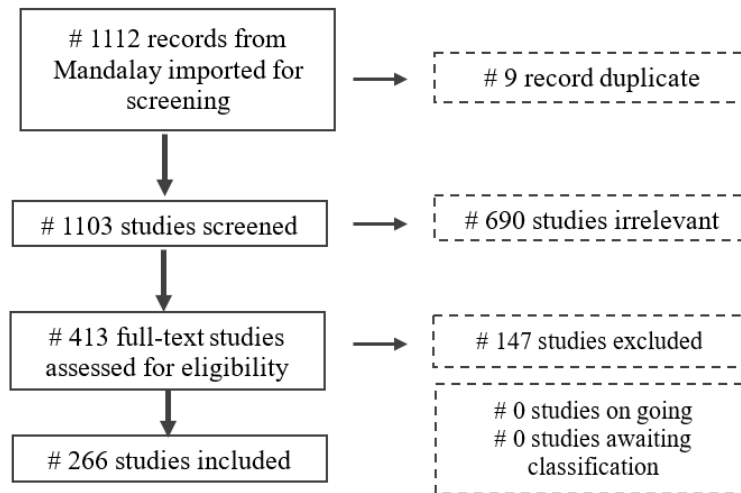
# 1112 records from Mandalay imported for screening

# 9 record duplicate

# 1103 studies screened

# 690 studies irrelevant

# 413 full-text studies assessed for eligibility

# 147 studies excluded

# 0 studies on going
# 0 studies awaiting classification

# 266 studies included